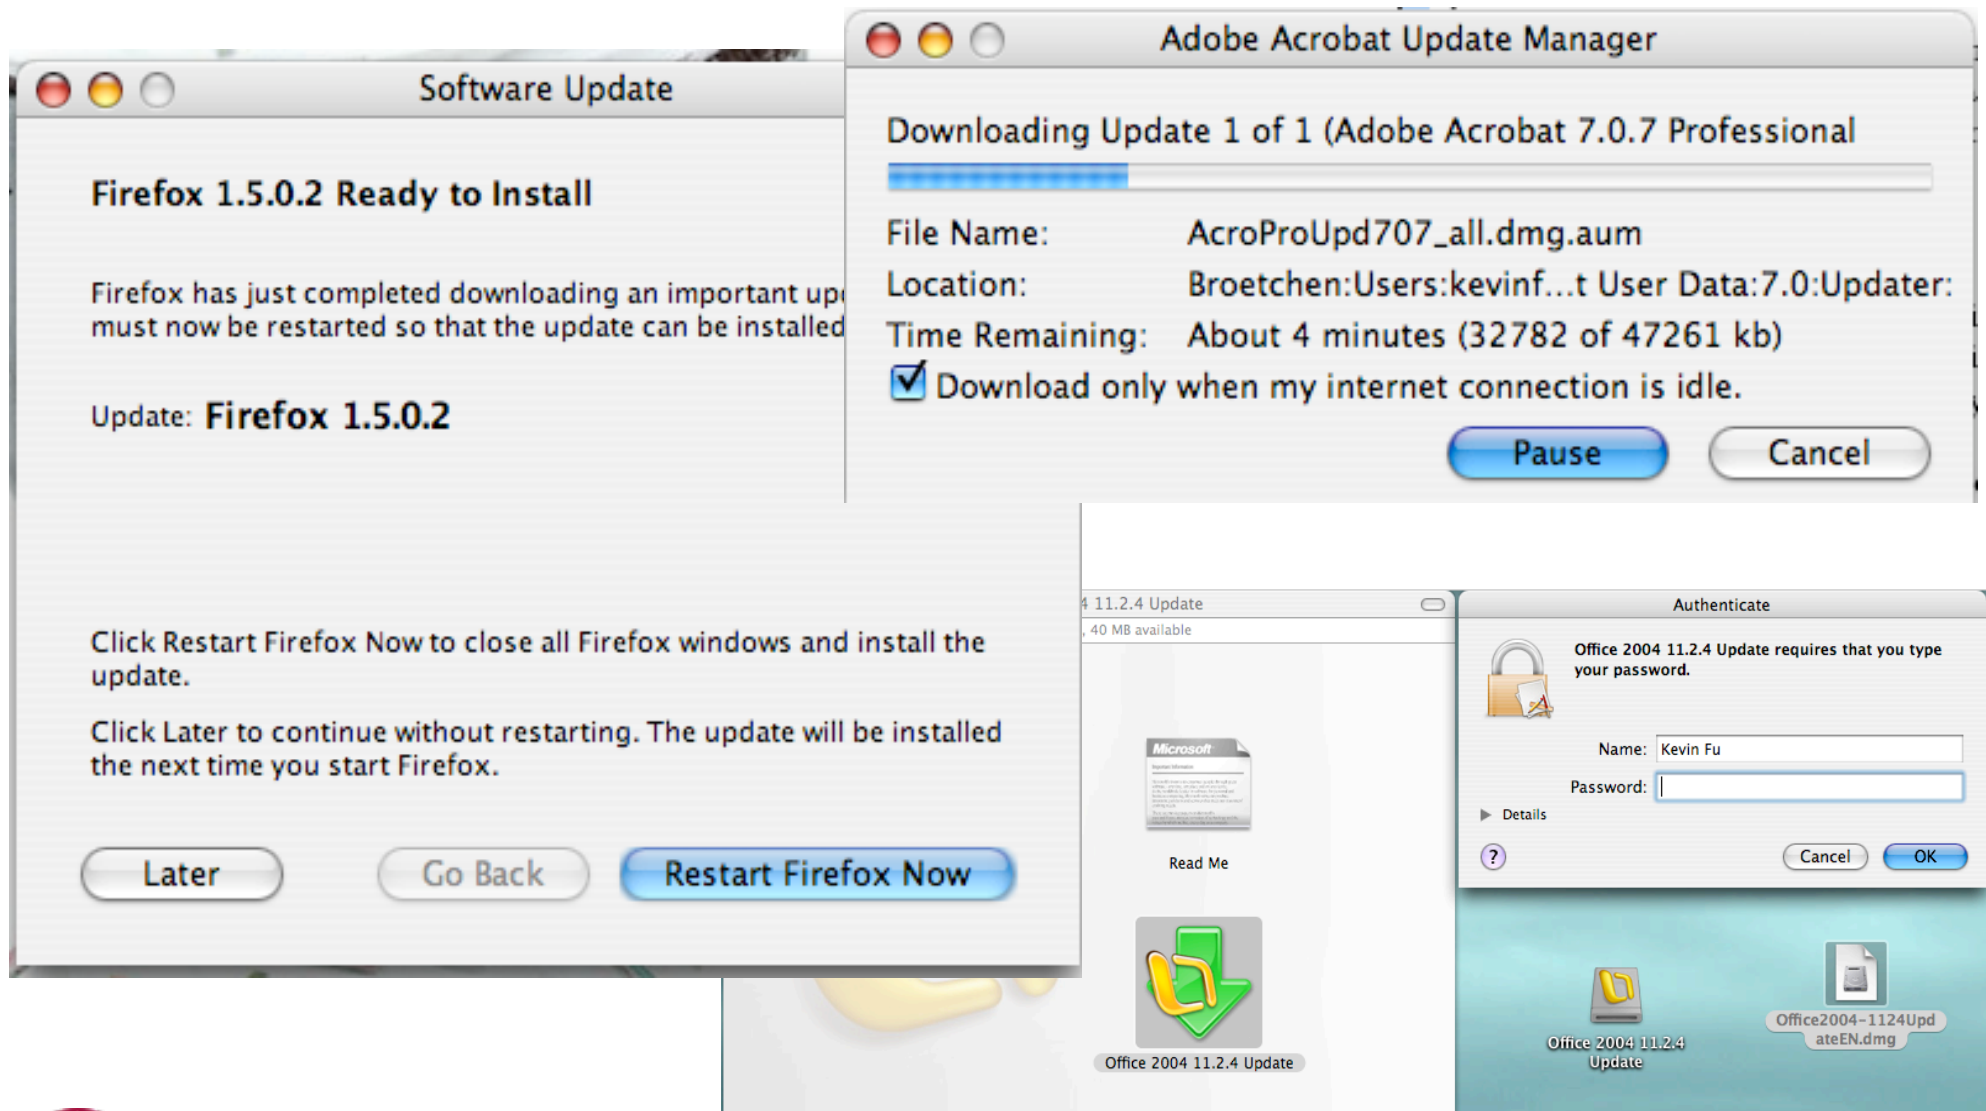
Software Update

Firefox 1.5.0.2 Ready to Install

Firefox has just completed downloading an important up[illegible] must now be restarted so that the update can be installed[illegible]

Update: Firefox 1.5.0.2

Click Restart Firefox Now to close all Firefox windows and install the update.

Click Later to continue without restarting. The update will be installed the next time you start Firefox.

Later Go Back Restart Firefox Now

Adobe Acrobat Update Manager

Downloading Update 1 of 1 (Adobe Acrobat 7.0.7 Professional

File Name: AcroProUpd707_all.dmg.aum
Location: Broetchen:Users:kevinf...t User Data:7.0:Updater:
Time Remaining: About 4 minutes (32782 of 47261 kb)

Download only when my internet connection is idle.

Pause Cancel

4 11.2.4 Update
, 40 MB available

Read Me

Office 2004 11.2.4 Update

Authenticate

Office 2004 11.2.4 Update requires that you type your password.

Name: Kevin Fu
Password:

Details

?

Cancel OK

Office 2004 11.2.4 Update

Office2004-1124UpdateEN.dmg